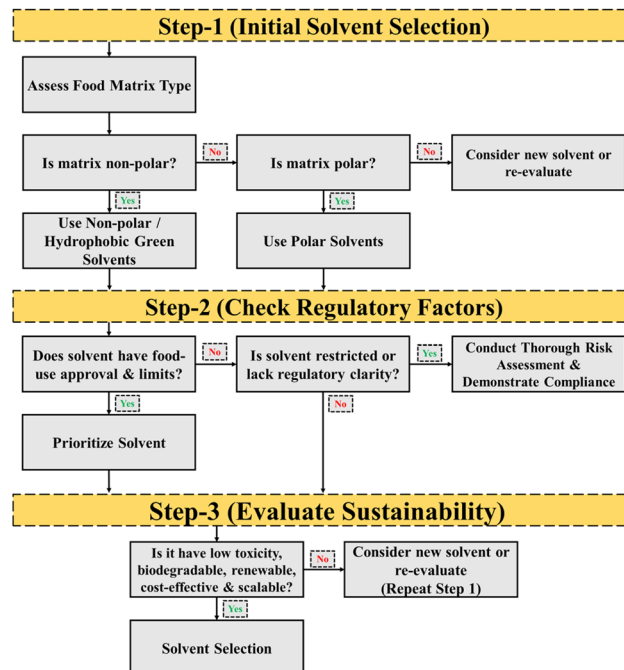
Step-1 (Initial Solvent Selection)

Assess Food Matrix Type

Is matrix non-polar?

No

Is matrix polar?

No

Consider new solvent or re-evaluate

Yes

Yes

Use Non-polar / Hydrophobic Green Solvents

Use Polar Solvents

Step-2 (Check Regulatory Factors)

Does solvent have food-use approval & limits?

No

Is solvent restricted or lack regulatory clarity?

Yes

Conduct Thorough Risk Assessment & Demonstrate Compliance

Yes

No

Prioritize Solvent

Step-3 (Evaluate Sustainability)

Is it have low toxicity, biodegradable, renewable, cost-effective & scalable?

No

Consider new solvent or re-evaluate (Repeat Step 1)

Yes

Solvent Selection